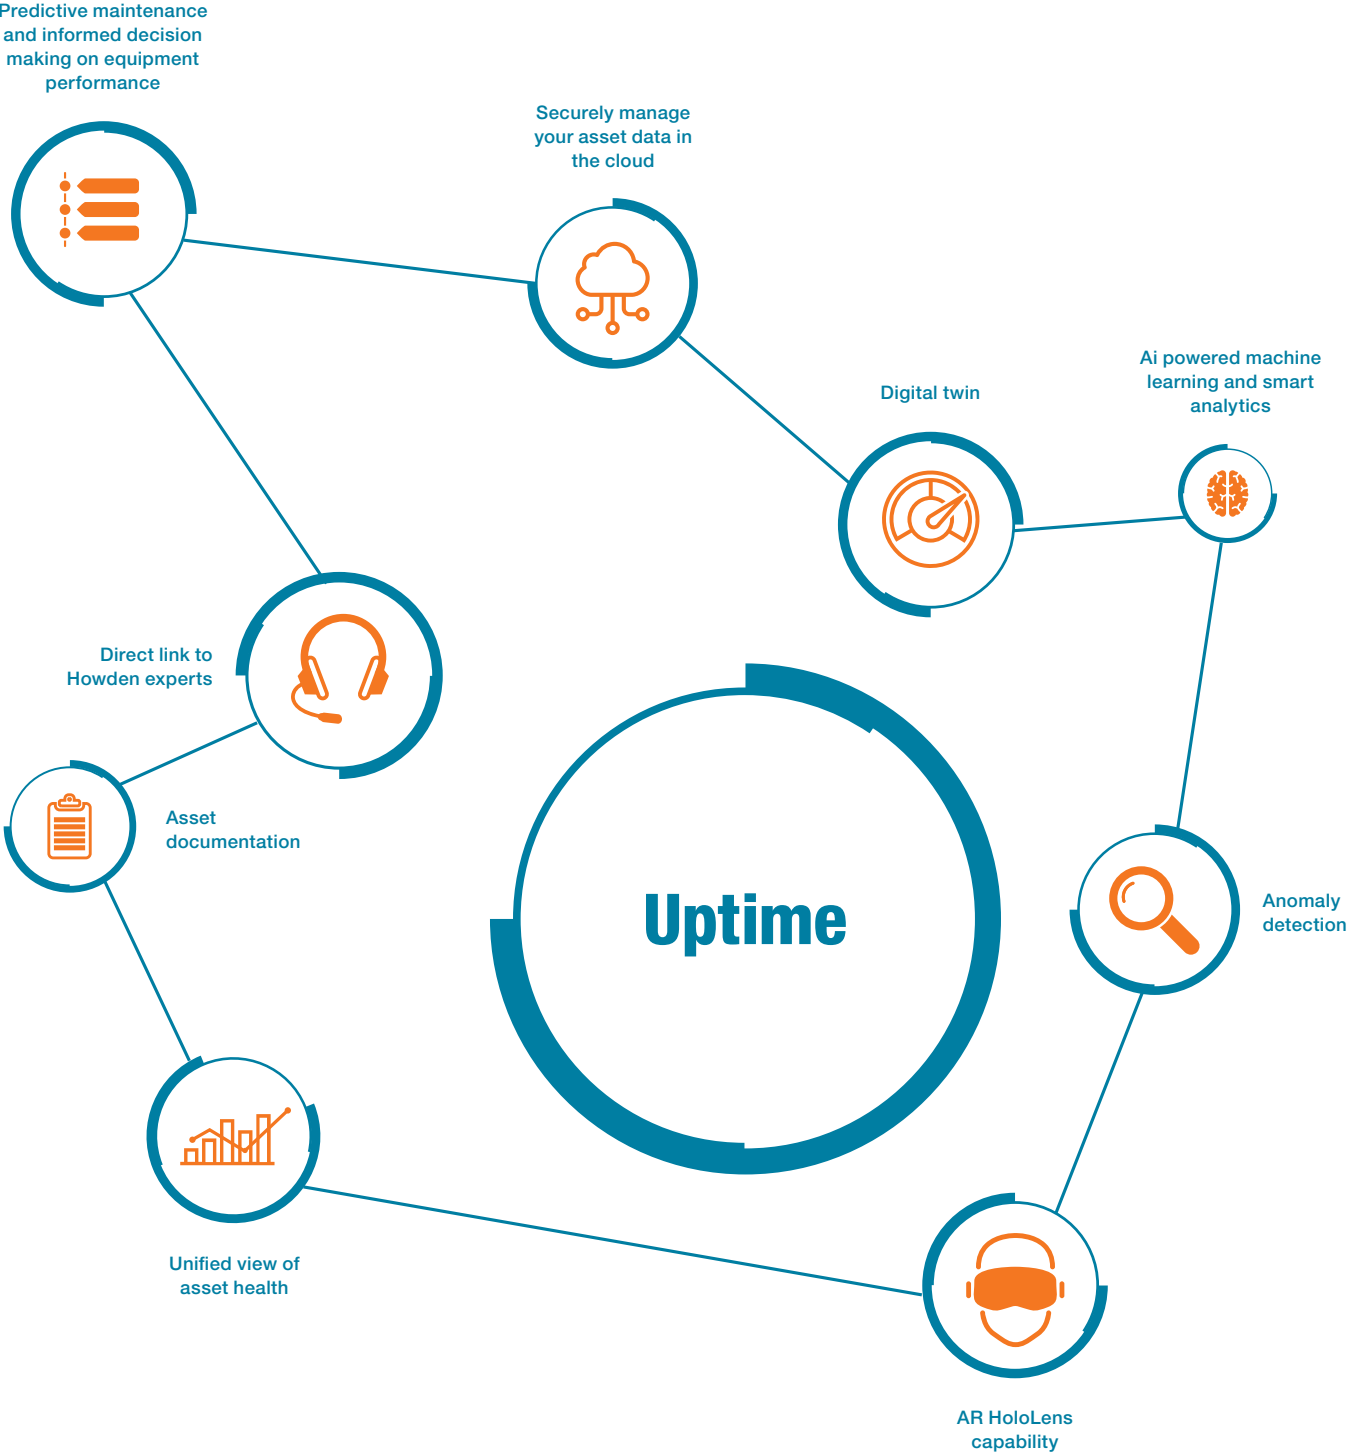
Predictive maintenance and informed decision making on equipment performance

Securely manage your asset data in the cloud

Digital twin

Ai powered machine learning and smart analytics

Direct link to Howden experts

Asset documentation

Uptime

Anomaly detection

Unified view of asset health

AR HoloLens capability